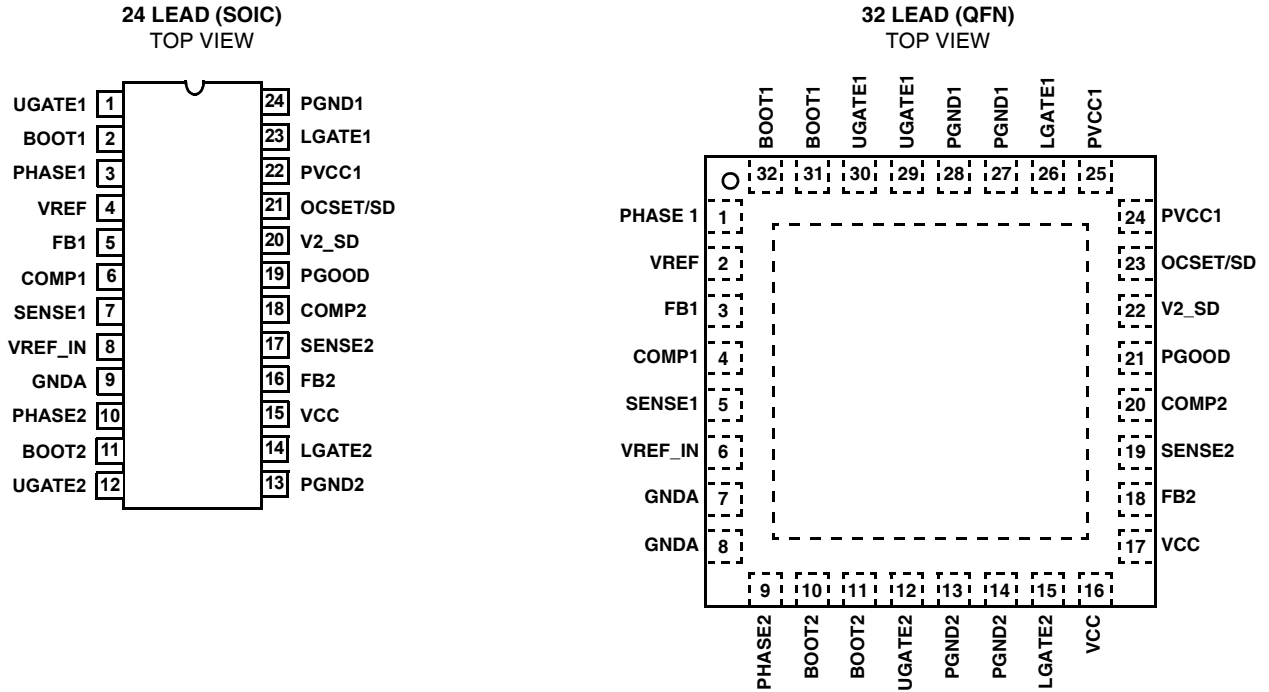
24 LEAD (SOIC)
TOP VIEW

UGATE1 1
BOOT1 2
PHASE1 3
VREF 4
FB1 5
COMP1 6
SENSE1 7
VREF_IN 8
GNDA 9
PHASE2 10
BOOT2 11
UGATE2 12

24 PGND1
23 LGATE1
22 PVCC1
21 OCSET/SD
20 V2_SD
19 PGOOD
18 COMP2
17 SENSE2
16 FB2
15 VCC
14 LGATE2
13 PGND2

32 LEAD (QFN)
TOP VIEW

BOOT1 BOOT1 UGATE1 UGATE1 PGND1 PGND1 LGATE1 PVCC1
32 31 30 29 28 27 26 25

PHASE 1 1
VREF 2
FB1 3
COMP1 4
SENSE1 5
VREF_IN 6
GNDA 7
GNDA 8

24 PVCC1
23 OCSET/SD
22 V2_SD
21 PGOOD
20 COMP2
19 SENSE2
18 FB2
17 VCC

9 10 11 12 13 14 15 16
PHASE2 BOOT2 BOOT2 UGATE2 PGND2 PGND2 LGATE2 VCC